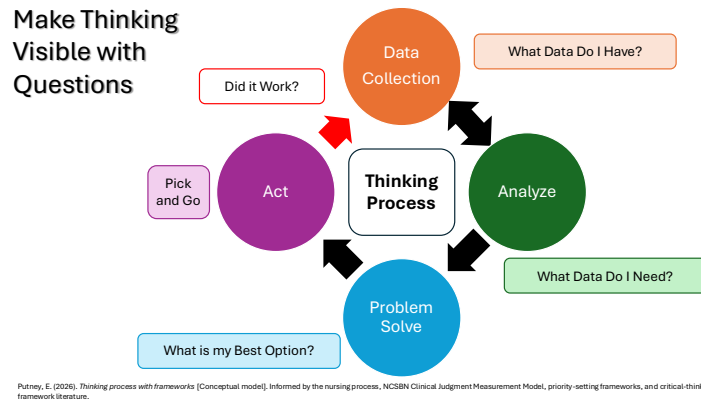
Make Thinking Visible with Questions

Data Collection

What Data Do I Have?

Did it Work?

Pick and Go

Act

Thinking Process

Analyze

What Data Do I Need?

Problem Solve

What is my Best Option?

Putney, E. (2026). *Thinking process with frameworks* [Conceptual model]. Informed by the nursing process, NCSBN Clinical Judgment Measurement Model, priority-setting frameworks, and critical-thinki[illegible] framework literature.